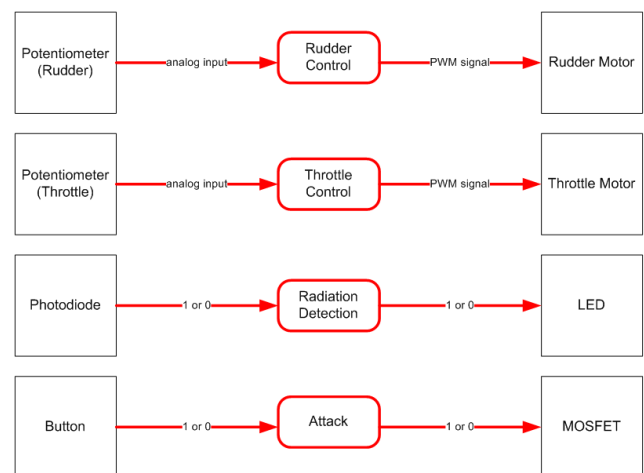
Potentiometer (Rudder)

analog input

Rudder Control

PWM signal

Rudder Motor

Potentiometer (Throttle)

analog input

Throttle Control

PWM signal

Throttle Motor

Photodiode

1 or 0

Radiation Detection

1 or 0

LED

Button

1 or 0

Attack

1 or 0

MOSFET